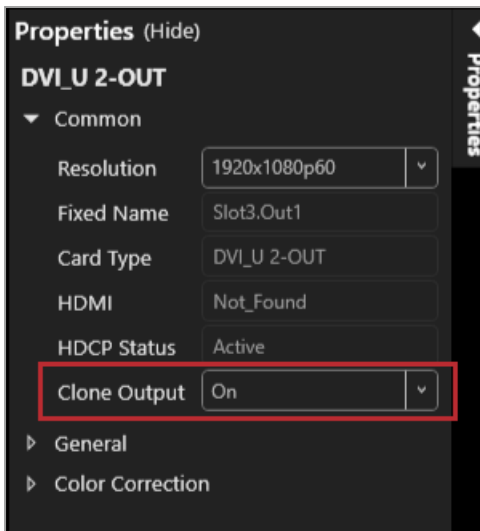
Properties (Hide)

Properties

DVI_U 2-OUT

Common

| | |
|---|---|
| Resolution | 1920x1080p60 |
| Fixed Name | Slot3.Out1 |
| Card Type | DVI_U 2-OUT |
| HDMI | Not_Found |
| HDCP Status | Active |
| Clone Output | On |

General

Color Correction